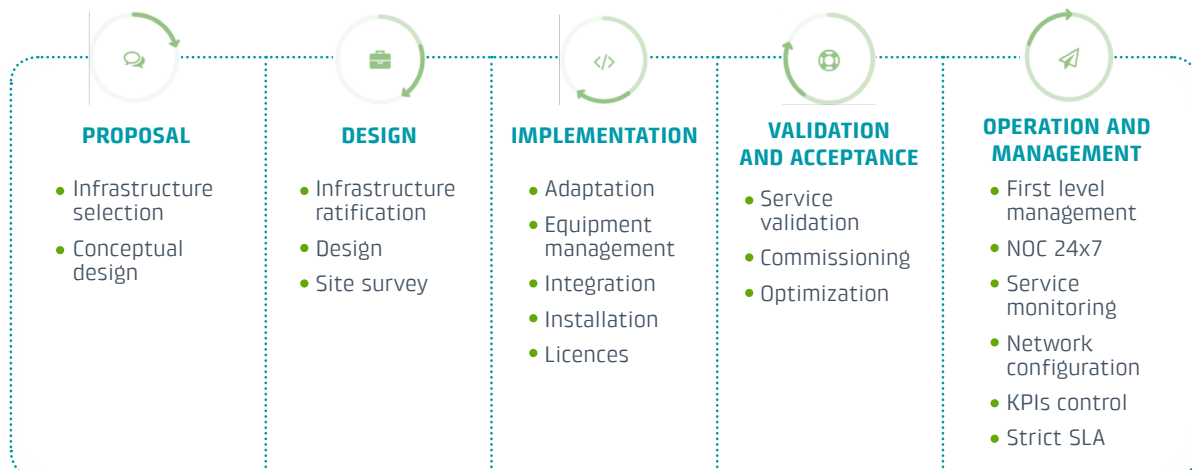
PROPOSAL

- Infrastructure selection
- Conceptual design

DESIGN

- Infrastructure ratification
- Design
- Site survey

IMPLEMENTATION

- Adaptation
- Equipment management
- Integration
- Installation
- Licences

VALIDATION AND ACCEPTANCE

- Service validation
- Commissioning
- Optimization

OPERATION AND MANAGEMENT

- First level management
- NOC 24x7
- Service monitoring
- Network configuration
- KPIs control
- Strict SLA